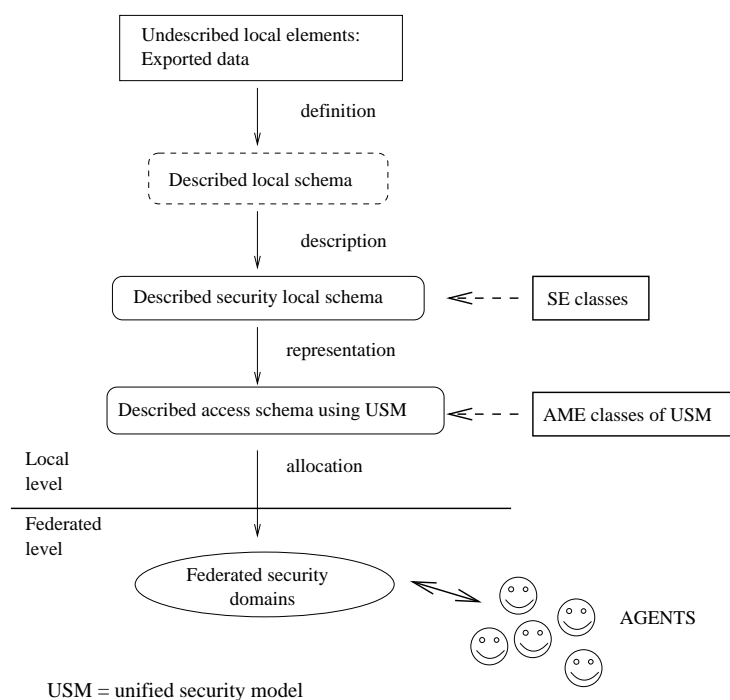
Undescribed local elements:
Exported data

definition

Described local schema

description

Described security local schema

SE classes

representation

Described access schema using USM

AME classes of USM

Local
level

allocation

Federated
level

Federated security
domains

AGENTS

USM = unified security model